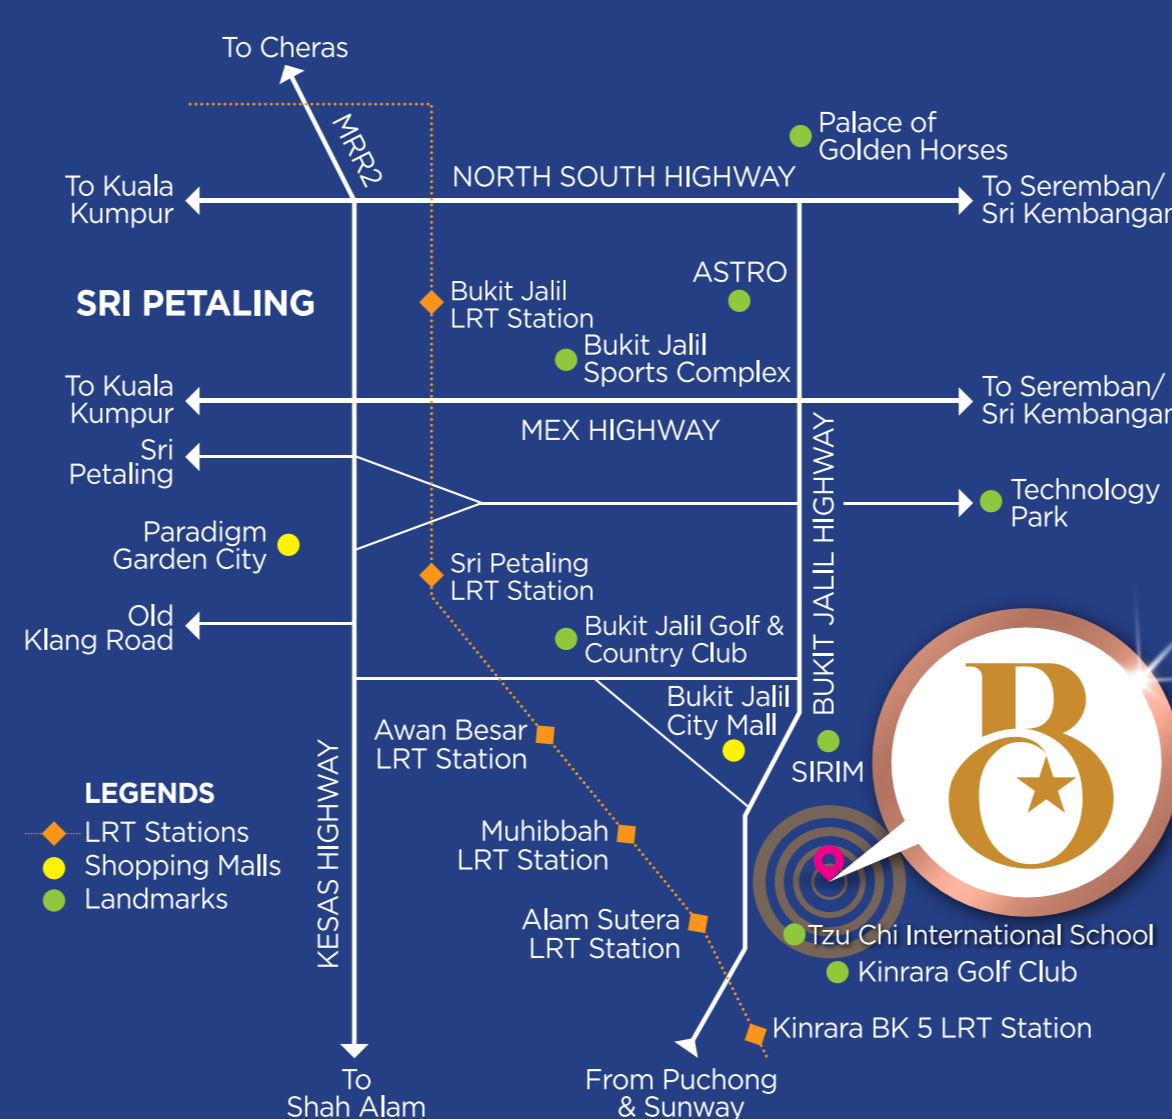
To Cheras

MRR2

Palace of Golden Horses

NORTH SOUTH HIGHWAY

To Kuala Kumpur

To Seremban/ Sri Kembangan

SRI PETALING

Bukit Jalil LRT Station

ASTRO

Bukit Jalil Sports Complex

To Kuala Kumpur

To Seremban/ Sri Kembangan

MEX HIGHWAY

Sri Petaling

BUKIT JALIL HIGHWAY

Technology Park

Paradigm Garden City

Sri Petaling LRT Station

Old Klang Road

Bukit Jalil Golf & Country Club

Bukit Jalil City Mall

Awan Besar LRT Station

SIRIM

LEGENDS

LRT Stations

Shopping Malls

Landmarks

Muhibbah LRT Station

KESAS HIGHWAY

Alam Sutera LRT Station

Tzu Chi International School

Kinrara Golf Club

Kinrara BK 5 LRT Station

To Shah Alam

From Puchong & Sunway

BO